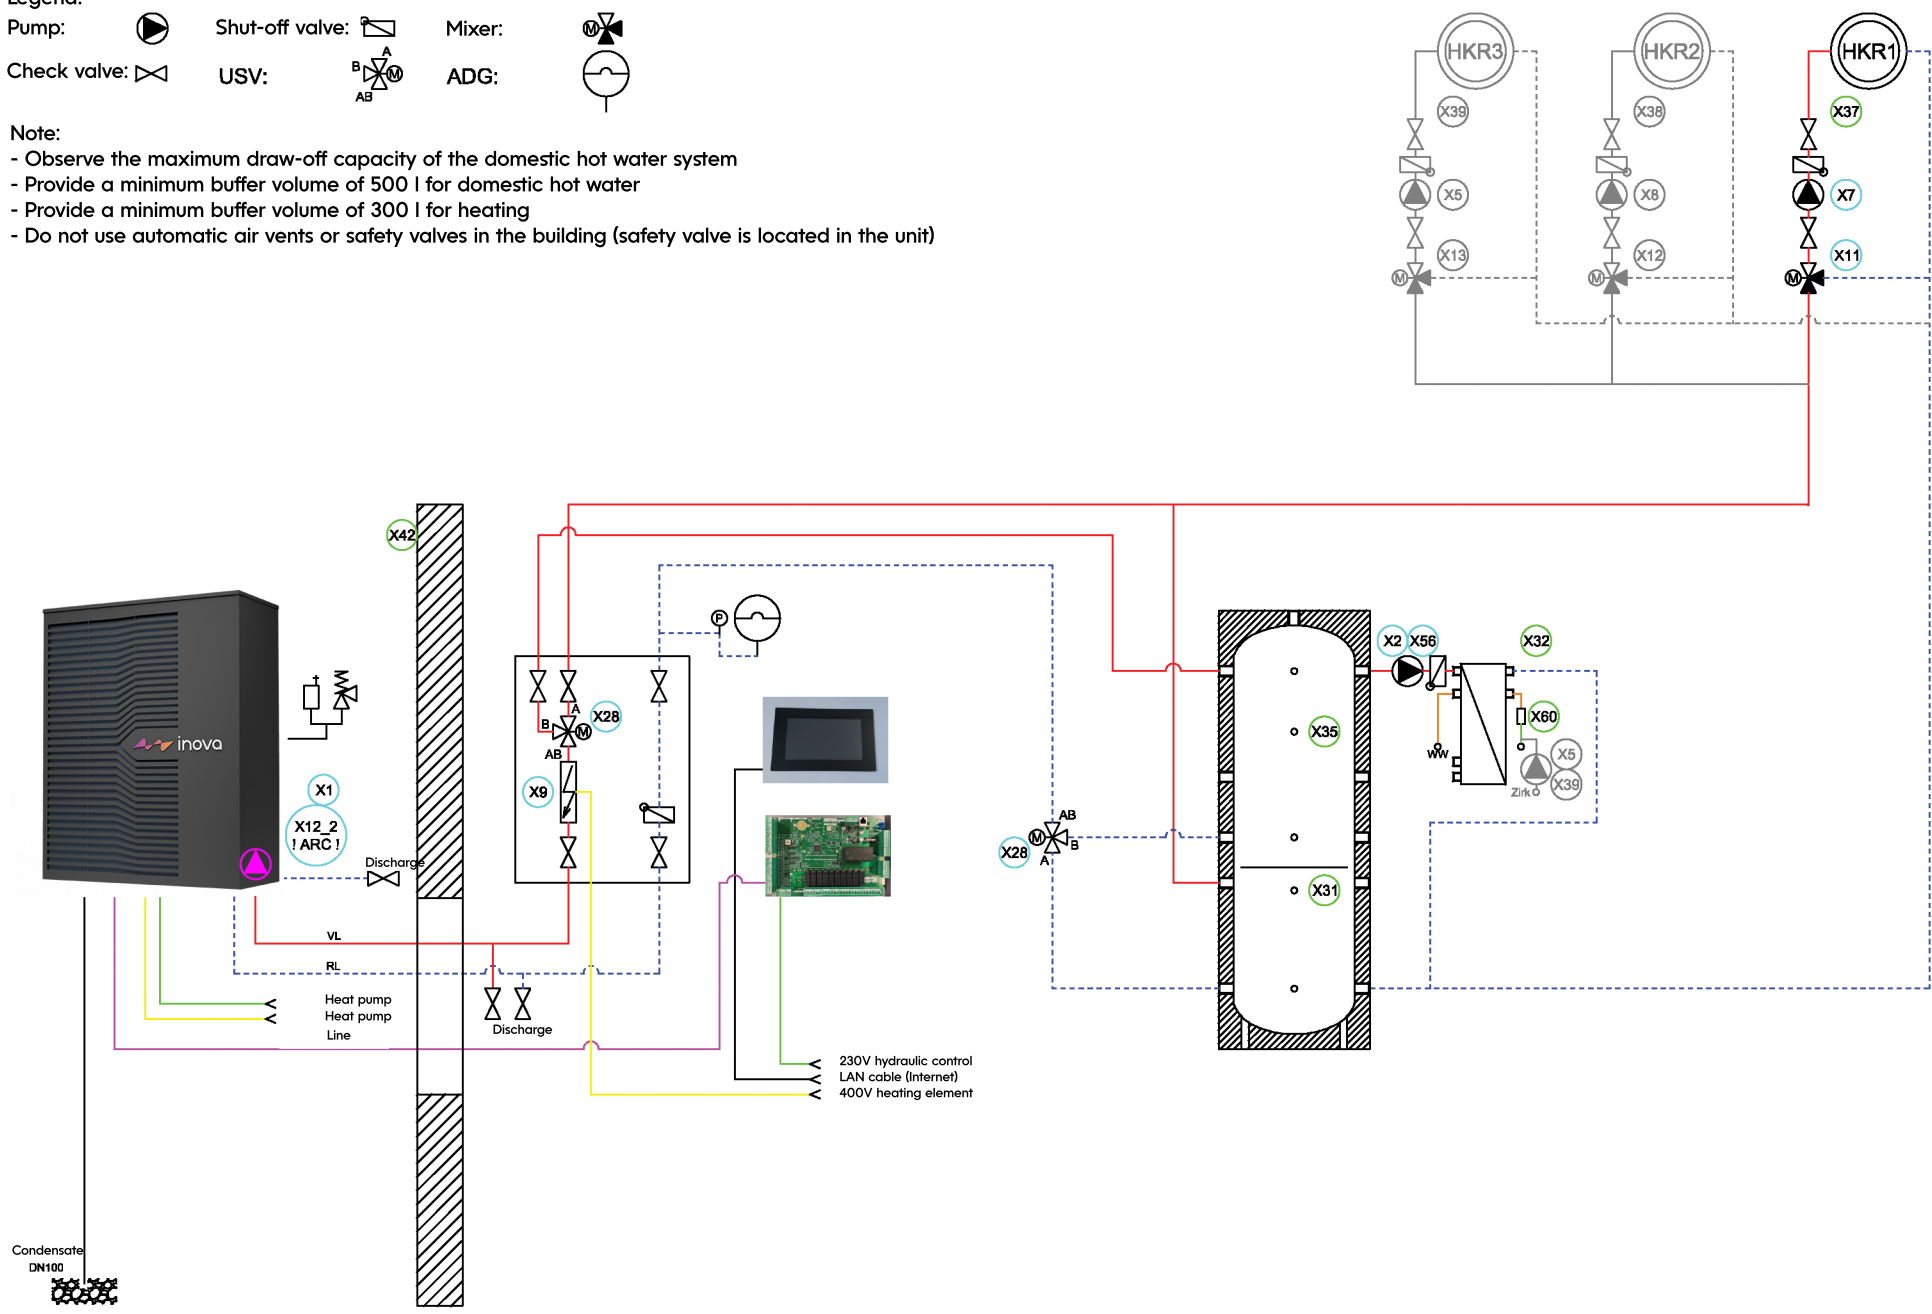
Legend:
Pump:
Shut-off valve:
Mixer:
Check valve:
USV:
ADG:
A
B
M
AB
M

Note:
- Observe the maximum draw-off capacity of the domestic hot water system
- Provide a minimum buffer volume of 500 l for domestic hot water
- Provide a minimum buffer volume of 300 l for heating
- Do not use automatic air vents or safety valves in the building (safety valve is located in the unit)

HKR3
X39
X5
X13
M
HKR2
X38
X8
X12
M
HKR1
X37
X7
X11
M

X42
inova
X1
X12_2
! ARC !
Discharge
VL
RL
Heat pump
Heat pump
Line
Condensate
DN100

P
A
B
X28
M
AB
X9
Discharge

230V hydraulic control
LAN cable (Internet)
400V heating element

AB
X28
M
A
B

X35
X31
X2
X56
X32
X60
WW
X5
X39
Zirk